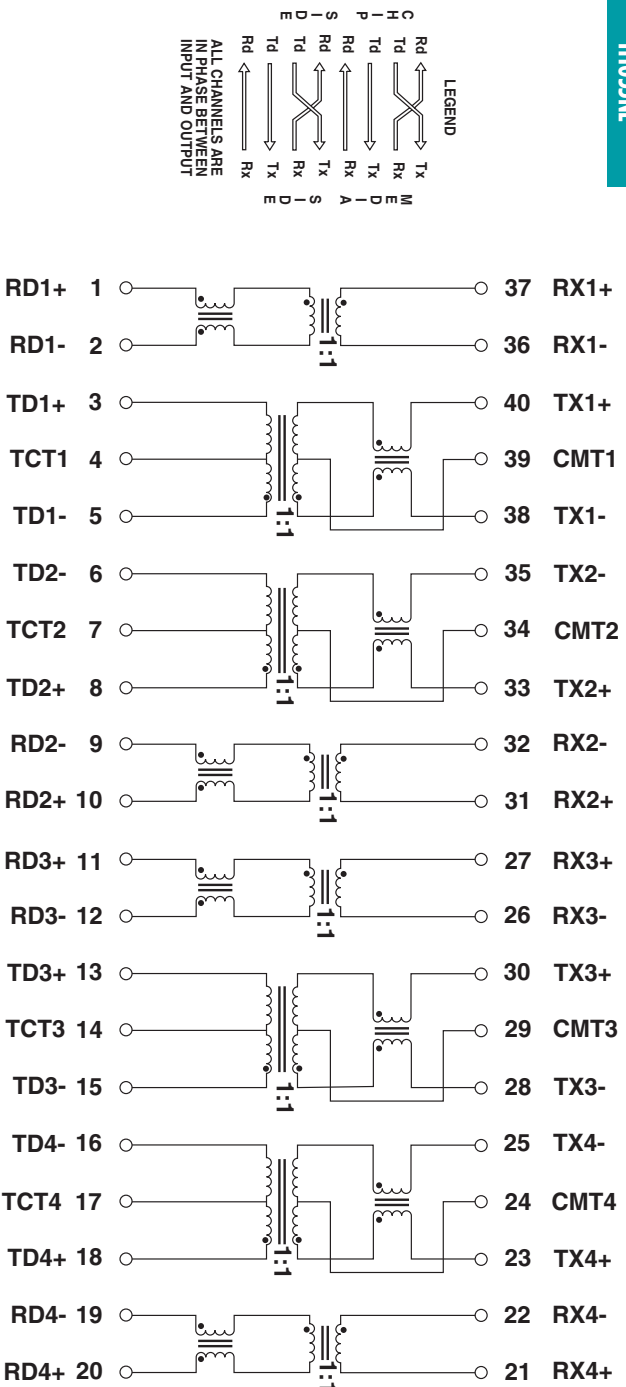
LEGEND

CHIP: Rd, Td, Td, Rd
MEDIA: Tx, Rx, Tx, Rx

SIDE: Rd, Td, Td, Rd
SIDE: Tx, Rx, Tx, Rx

ALL CHANNELS ARE IN PHASE BETWEEN INPUT AND OUTPUT

RD1+ 1
RD1- 2
TD1+ 3
TCT1 4
TD1- 5
TD2- 6
TCT2 7
TD2+ 8
RD2- 9
RD2+ 10
RD3+ 11
RD3- 12
TD3+ 13
TCT3 14
TD3- 15
TD4- 16
TCT4 17
TD4+ 18
RD4- 19
RD4+ 20

1:1
1:1
1:1
1:1
1:1
1:1
1:1
1:1

37 RX1+
36 RX1-
40 TX1+
39 CMT1
38 TX1-
35 TX2-
34 CMT2
33 TX2+
32 RX2-
31 RX2+
27 RX3+
26 RX3-
30 TX3+
29 CMT3
28 TX3-
25 TX4-
24 CMT4
23 TX4+
22 RX4-
21 RX4+